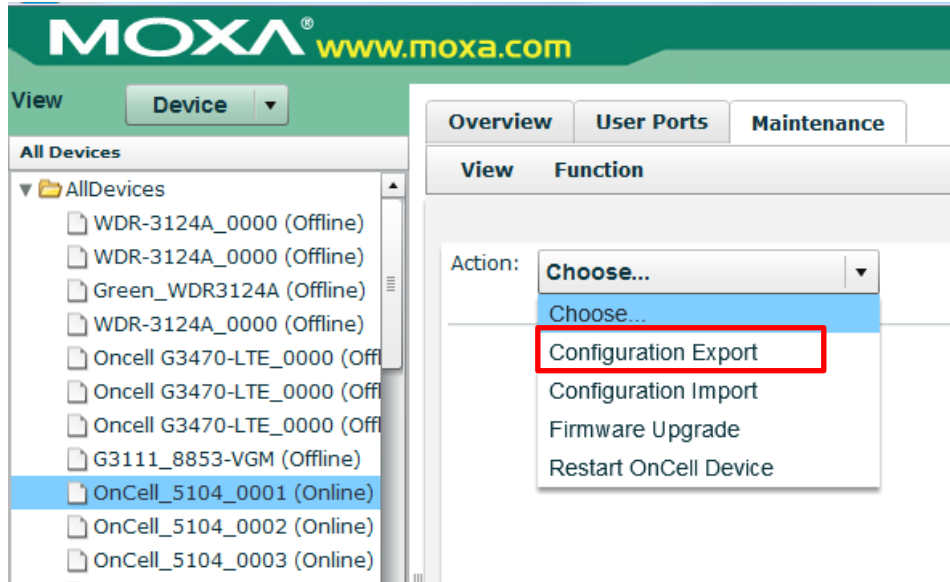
MOXA® www.moxa.com

View Device

All Devices

AllDevices
WDR-3124A_0000 (Offline)
WDR-3124A_0000 (Offline)
Green_WDR3124A (Offline)
WDR-3124A_0000 (Offline)
Oncell G3470-LTE_0000 (Offl
Oncell G3470-LTE_0000 (Offl
Oncell G3470-LTE_0000 (Offl
G3111_8853-VGM (Offline)
OnCell_5104_0001 (Online)
OnCell_5104_0002 (Online)
OnCell_5104_0003 (Online)

Overview User Ports Maintenance

View Function

Action: Choose...

Choose...
Configuration Export
Configuration Import
Firmware Upgrade
Restart OnCell Device